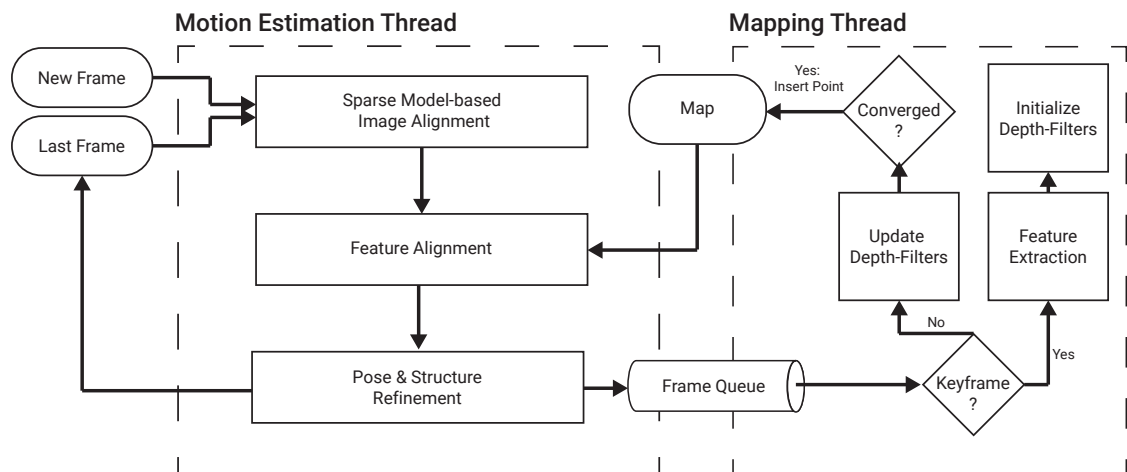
Motion Estimation Thread

Mapping Thread

New Frame

Last Frame

Sparse Model-based Image Alignment

Feature Alignment

Pose & Structure Refinement

Map

Yes: Insert Point

Converged ?

Initialize Depth-Filters

Update Depth-Filters

Feature Extraction

No

Yes

Frame Queue

Keyframe ?